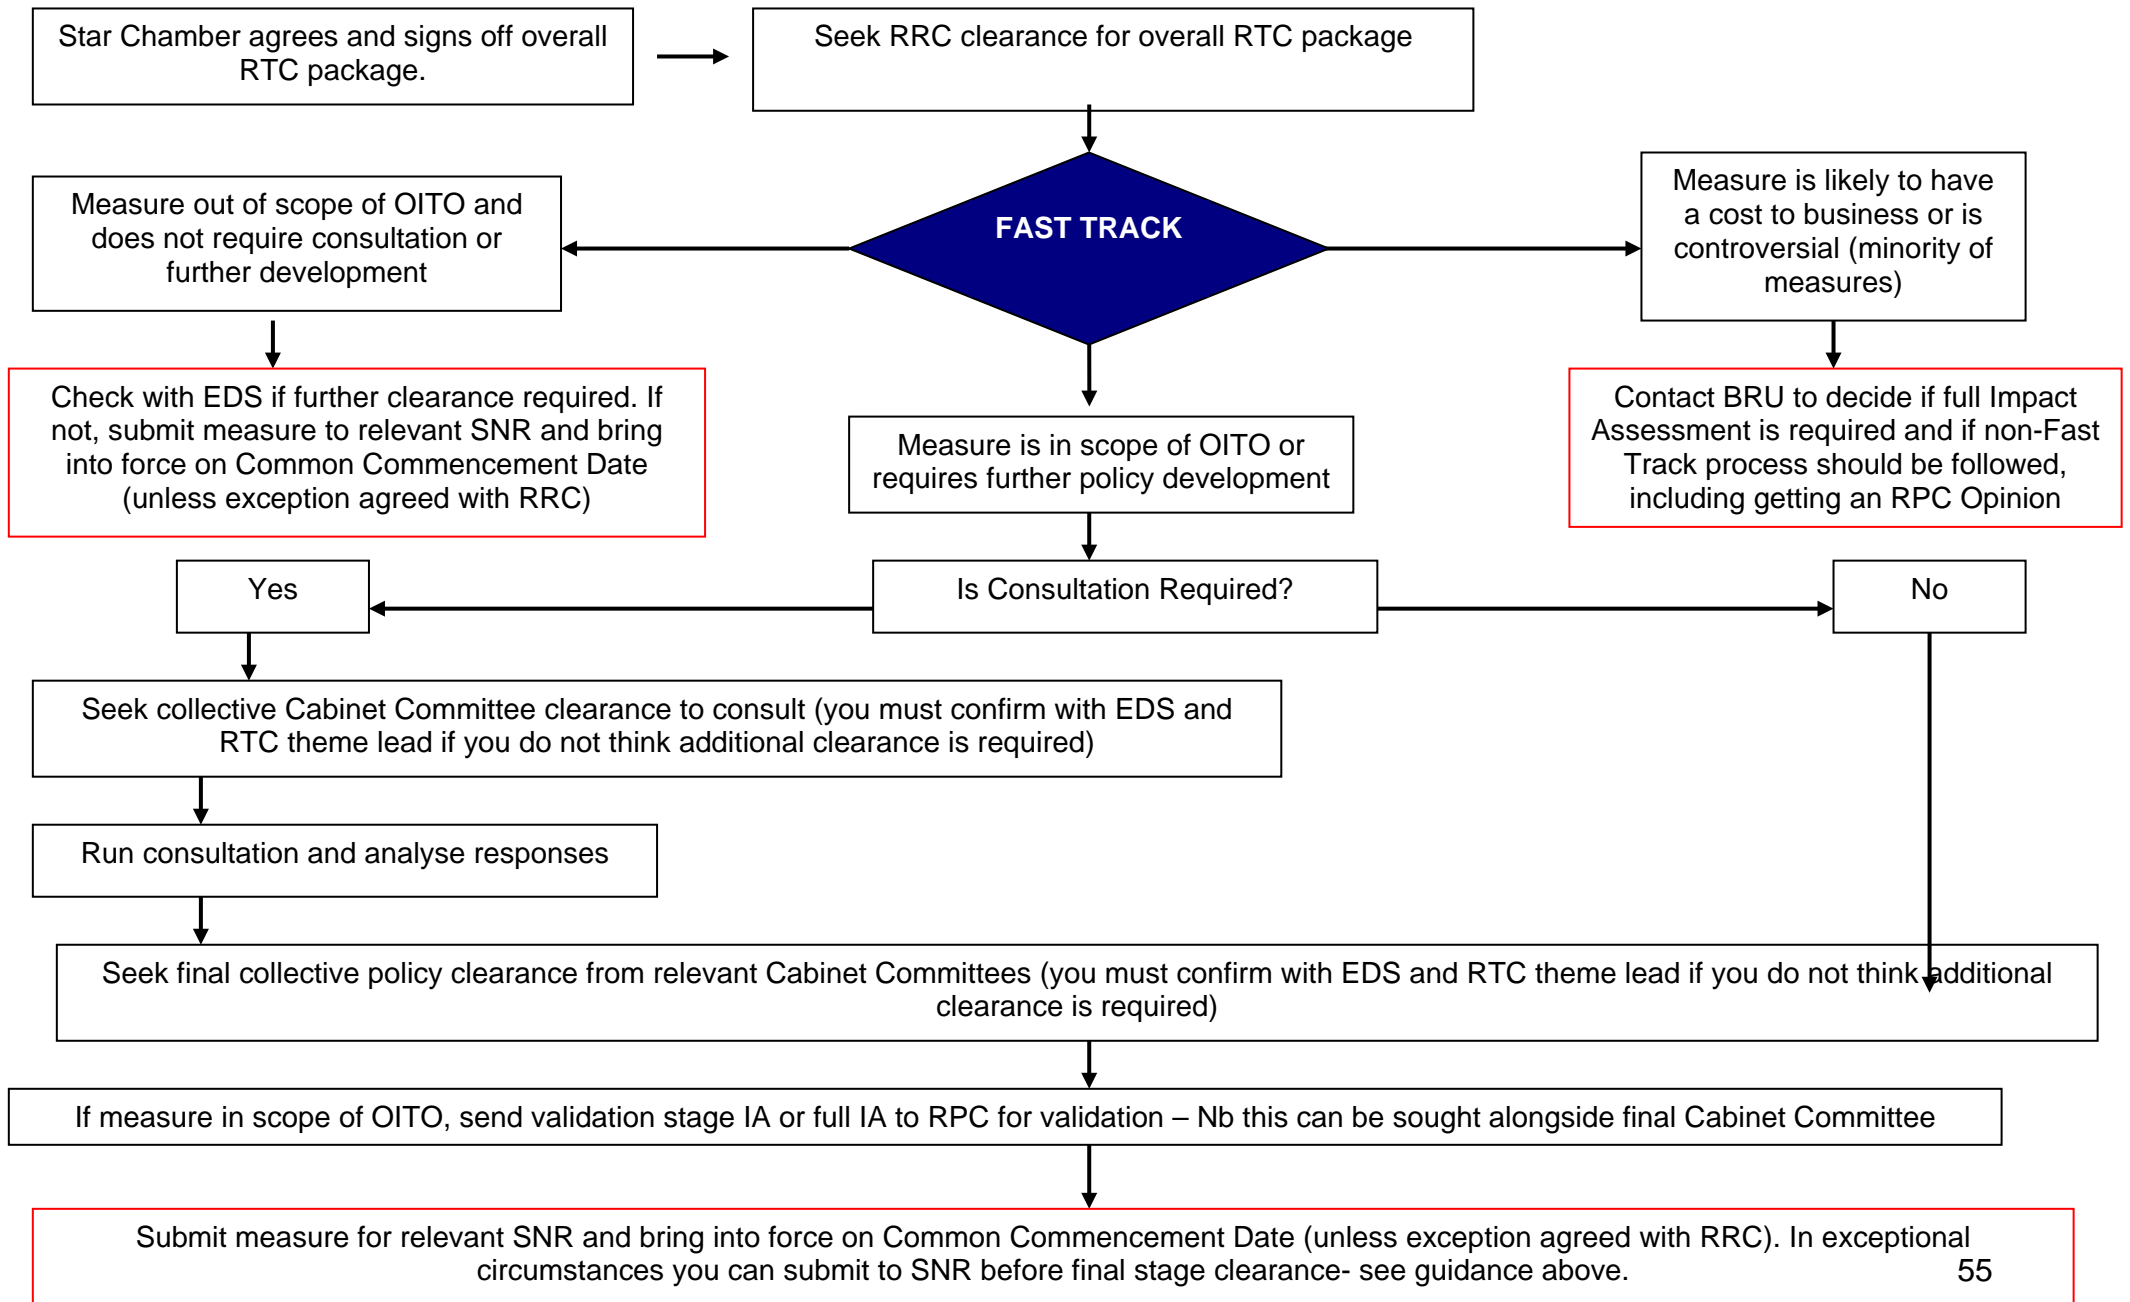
Star Chamber agrees and signs off overall RTC package.

Seek RRC clearance for overall RTC package

Measure out of scope of OITO and does not require consultation or further development

FAST TRACK

Measure is likely to have a cost to business or is controversial (minority of measures)

Check with EDS if further clearance required. If not, submit measure to relevant SNR and bring into force on Common Commencement Date (unless exception agreed with RRC)

Measure is in scope of OITO or requires further policy development

Contact BRU to decide if full Impact Assessment is required and if non-Fast Track process should be followed, including getting an RPC Opinion

Yes

Is Consultation Required?

No

Seek collective Cabinet Committee clearance to consult (you must confirm with EDS and RTC theme lead if you do not think additional clearance is required)

Run consultation and analyse responses

Seek final collective policy clearance from relevant Cabinet Committees (you must confirm with EDS and RTC theme lead if you do not think additional clearance is required)

If measure in scope of OITO, send validation stage IA or full IA to RPC for validation – Nb this can be sought alongside final Cabinet Committee

Submit measure for relevant SNR and bring into force on Common Commencement Date (unless exception agreed with RRC). In exceptional circumstances you can submit to SNR before final stage clearance- see guidance above.

55